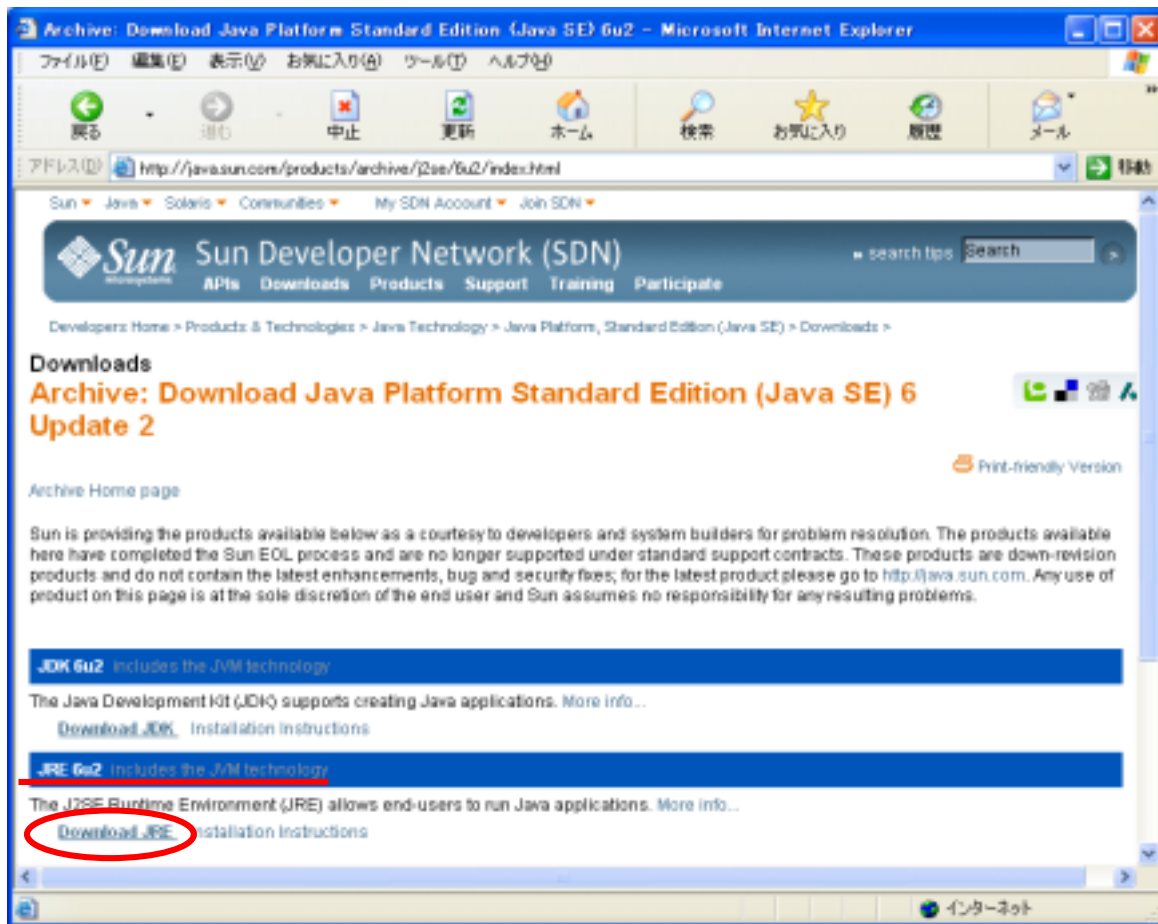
Archive: Download Java Platform Standard Edition (Java SE) 6u2 - Microsoft Internet Explorer

ファイル(F) 編集(E) 表示(V) お気に入り(A) ツール(T) ヘルプ(H)

戻る 進む 中止 更新 ホーム 検索 お気に入り 履歴 メール

アドレス(D) http://java.sun.com/products/archive/j2se/6u2/index.html 移動

Sun ▾ Java ▾ Solaris ▾ Communities ▾ My SDN Account ▾ Join SDN ▾

Sun microsystems Sun Developer Network (SDN) » search tips Search

APIs Downloads Products Support Training Participate

Developers Home > Products & Technologies > Java Technology > Java Platform, Standard Edition (Java SE) > Downloads >

Downloads
Archive: Download Java Platform Standard Edition (Java SE) 6 Update 2

Print-friendly Version

Archive Home page

Sun is providing the products available below as a courtesy to developers and system builders for problem resolution. The products available here have completed the Sun EOL process and are no longer supported under standard support contracts. These products are down-revision products and do not contain the latest enhancements, bug and security fixes; for the latest product please go to http://java.sun.com. Any use of product on this page is at the sole discretion of the end user and Sun assumes no responsibility for any resulting problems.

JDK 6u2 includes the JVM technology

The Java Development Kit (JDK) supports creating Java applications. More info...

Download JDK Installation Instructions

JRE 6u2 includes the JVM technology

The J2SE Runtime Environment (JRE) allows end-users to run Java applications. More info...

Download JRE Installation Instructions

インターネット